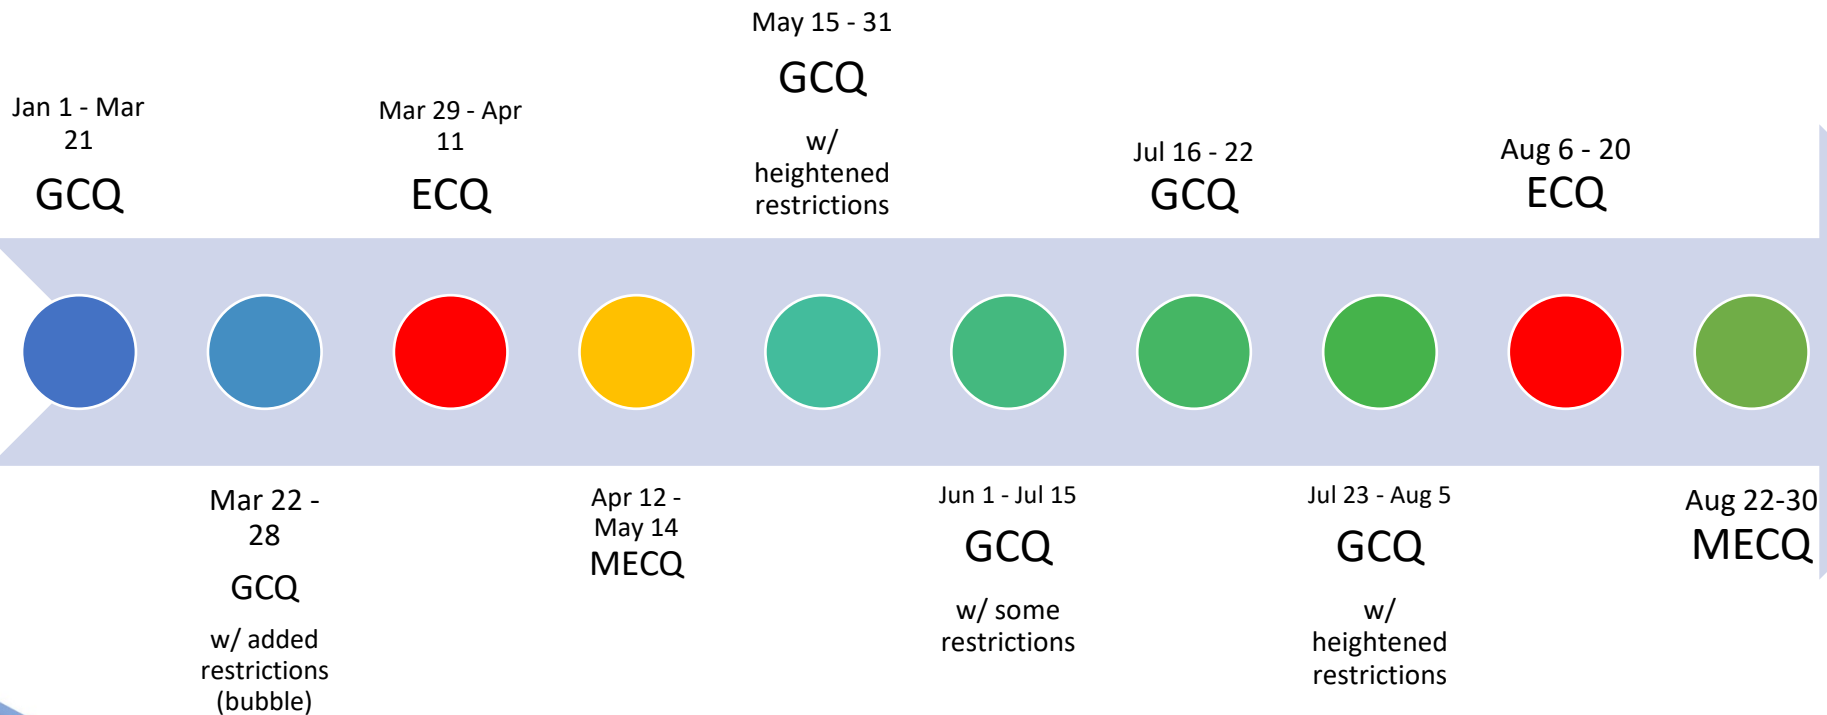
Jan 1 - Mar 21
GCQ

Mar 22 - 28
GCQ
w/ added restrictions (bubble)

Mar 29 - Apr 11
ECQ

Apr 12 - May 14
MECQ

May 15 - 31
GCQ
w/ heightened restrictions

Jun 1 - Jul 15
GCQ
w/ some restrictions

Jul 16 - 22
GCQ

Jul 23 - Aug 5
GCQ
w/ heightened restrictions

Aug 6 - 20
ECQ

Aug 22-30
MECQ